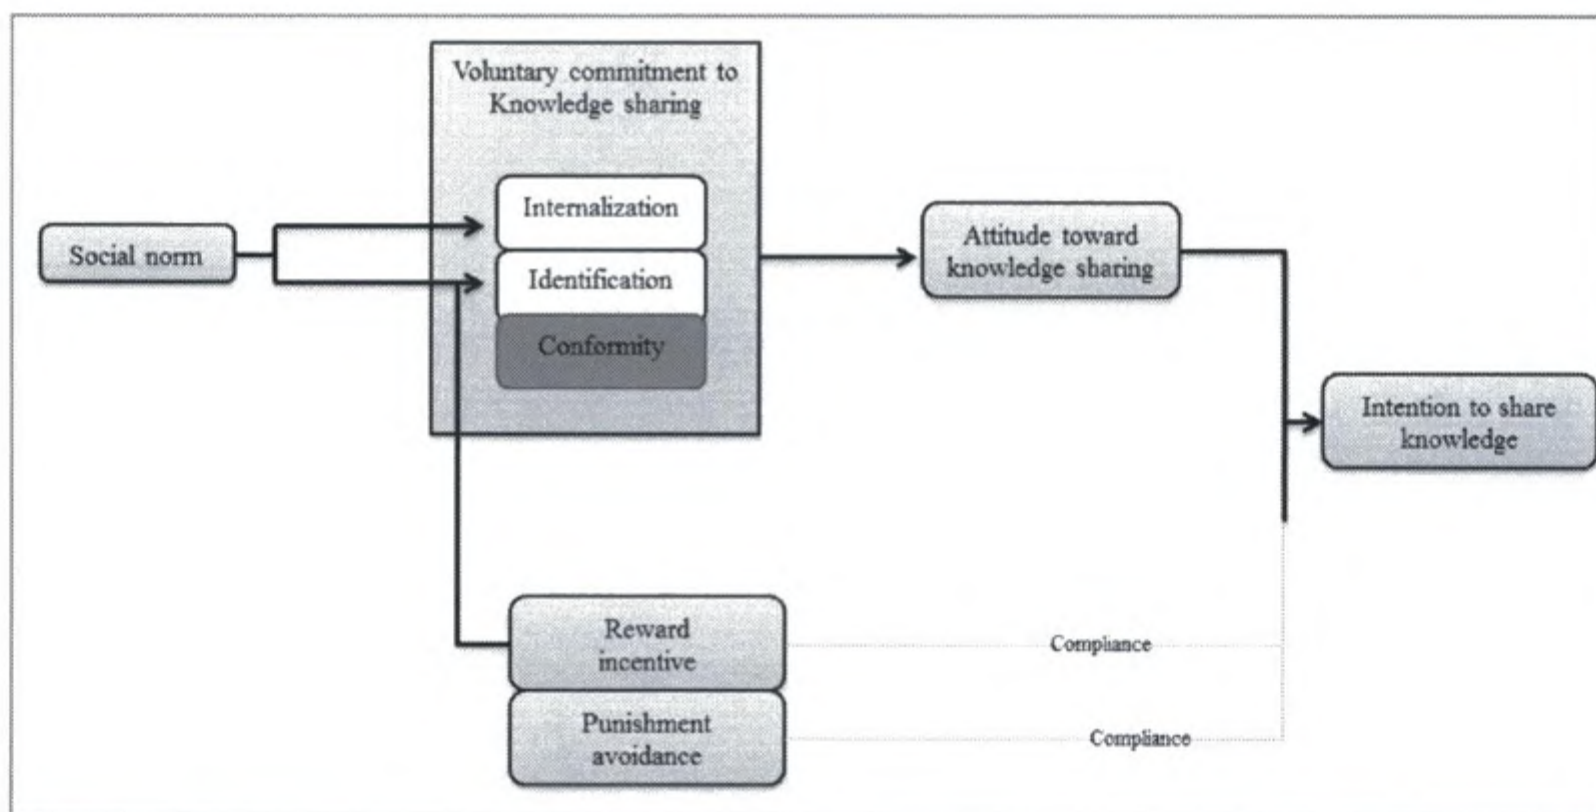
Voluntary commitment to Knowledge sharing

Internalization

Identification

Conformity

Social norm

Attitude toward knowledge sharing

Intention to share knowledge

Reward incentive

Compliance

Punishment avoidance

Compliance